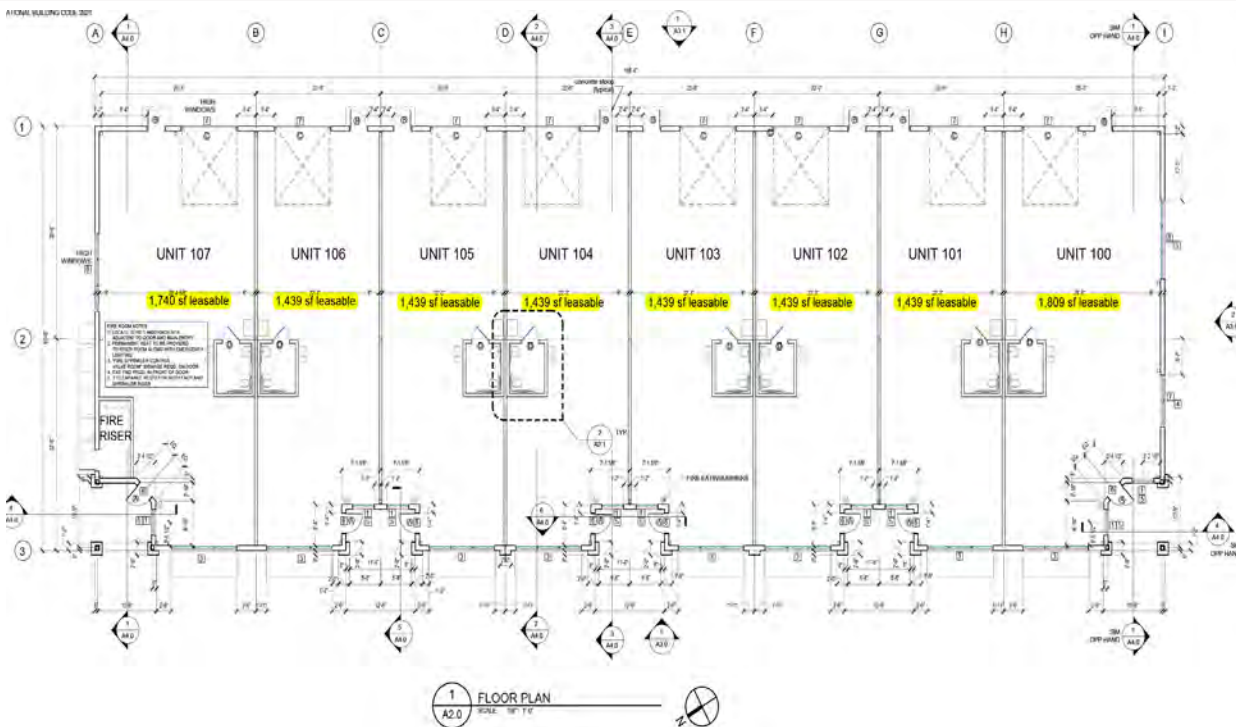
ATIONAL BUILDING CODE 2021

A B C D E F G H I

1 2 3

UNIT 107 UNIT 106 UNIT 105 UNIT 104 UNIT 103 UNIT 102 UNIT 101 UNIT 100

1,740 sf leasable 1,439 sf leasable 1,439 sf leasable 1,439 sf leasable 1,439 sf leasable 1,439 sf leasable 1,439 sf leasable 1,809 sf leasable

FIRE RISER

FIRE ROOM NOTES

1 FLOOR PLAN
A2.0